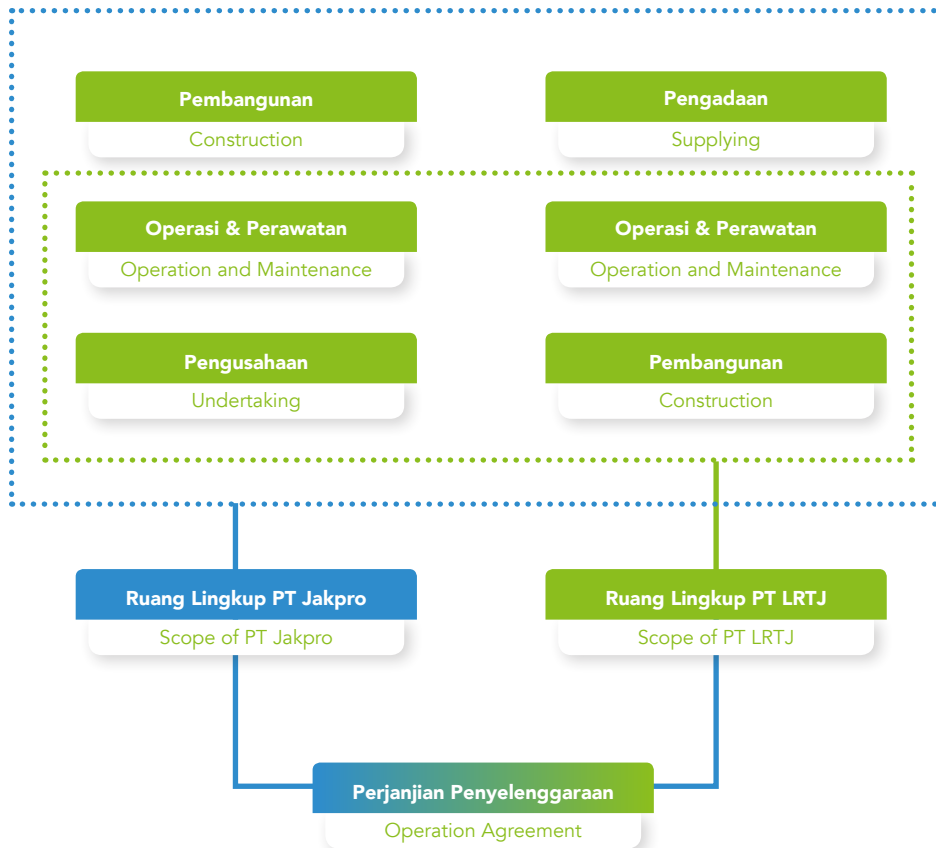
Pembangunan
Construction

Pengadaan
Supplying

Operasi & Perawatan
Operation and Maintenance

Operasi & Perawatan
Operation and Maintenance

Pengusahaan
Undertaking

Pembangunan
Construction

Ruang Lingkup PT Jakpro
Scope of PT Jakpro

Ruang Lingkup PT LRTJ
Scope of PT LRTJ

Perjanjian Penyelenggaraan
Operation Agreement